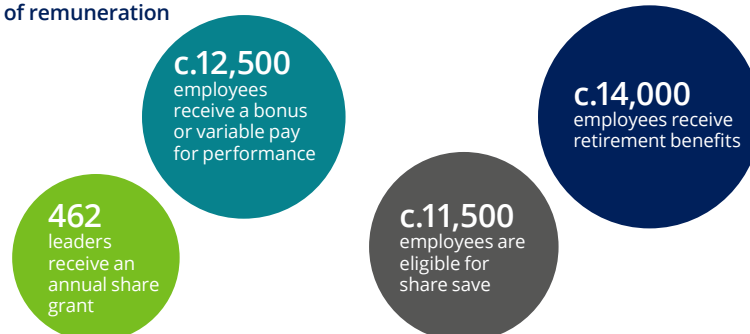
of remuneration

c.12,500
employees receive a bonus or variable pay for performance

c.14,000
employees receive retirement benefits

462
leaders receive an annual share grant

c.11,500
employees are eligible for share save